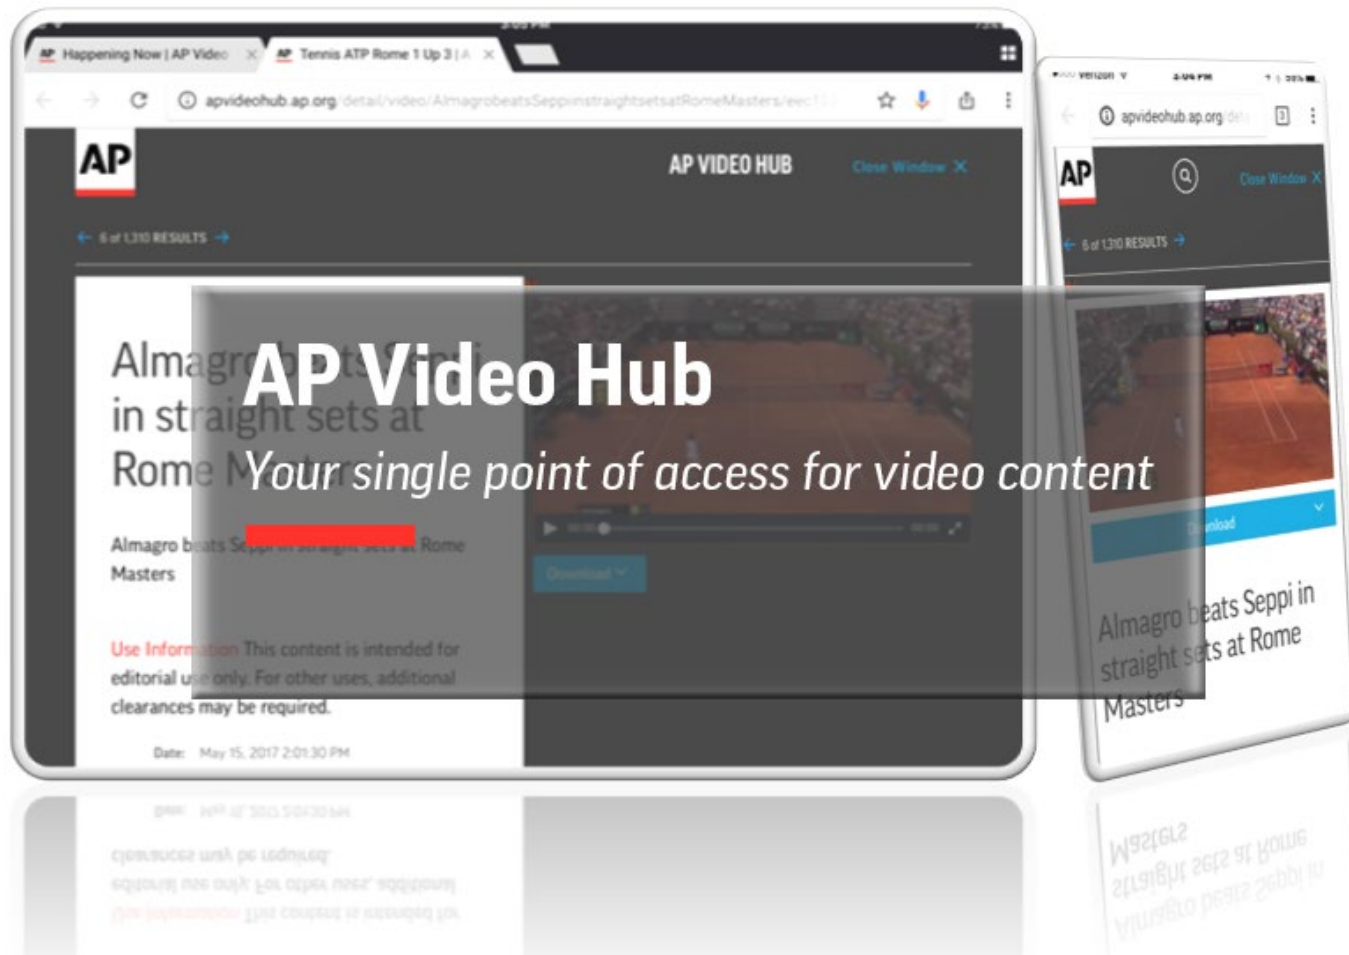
3:03 PM

Happening Now | AP Video

Tennis ATP Rome 1 Up 3 | A

apvideohub.ap.org/detail/video/AlmagrobeatsSeppiinstraightsetsatRomeMasters/eec1

AP

AP VIDEO HUB

Close Window ✕

← 6 of 1,310 RESULTS →

Almagro beats Seppi in straight sets at Rome Masters

Almagro beats Seppi in straight sets at Rome Masters

Use Information This content is intended for editorial use only. For other uses, additional clearances may be required.

Date: May 15, 2017 2:01:30 PM

Download

AP Video Hub

Your single point of access for video content

Verizon

3:04 PM

apvideohub.ap.org/de

AP

Close Window ✕

← 6 of 1,310 RESULTS →

Download

Almagro beats Seppi in straight sets at Rome Masters